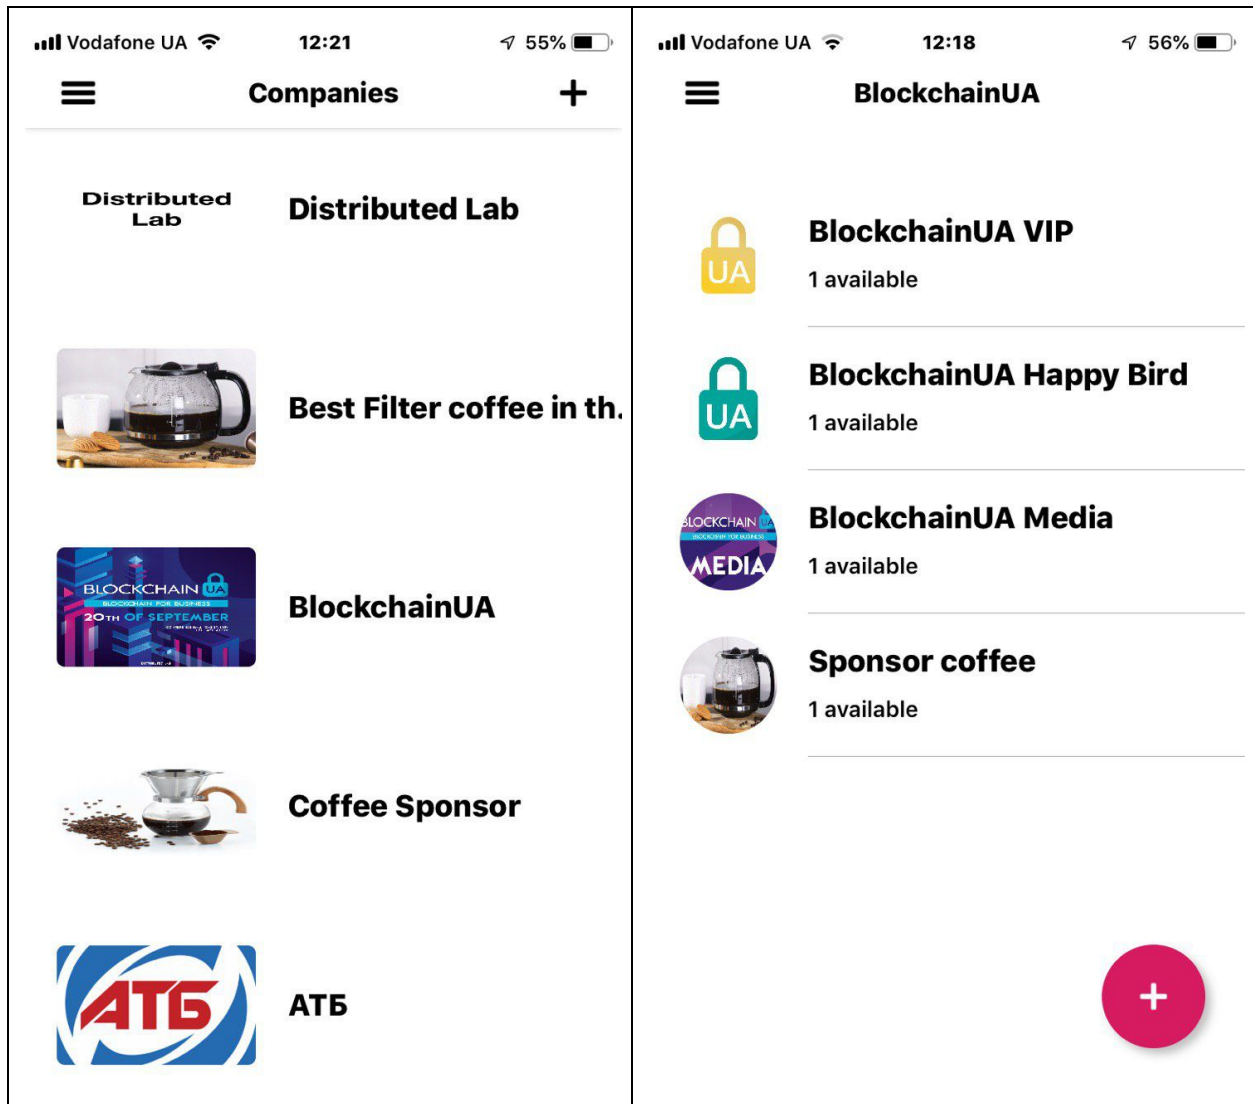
Vodafone UA 12:21 55%

Companies +

Distributed Lab

Distributed Lab

Best Filter coffee in th.

BLOCKCHAIN UA
BLOCKCHAIN FOR BUSINESS
20TH OF SEPTEMBER

BlockchainUA

Coffee Sponsor

АТБ

АТБ

Vodafone UA 12:18 56%

BlockchainUA

UA

BlockchainUA VIP

1 available

UA

BlockchainUA Happy Bird

1 available

BLOCKCHAIN UA
MEDIA

BlockchainUA Media

1 available

Sponsor coffee

1 available

+